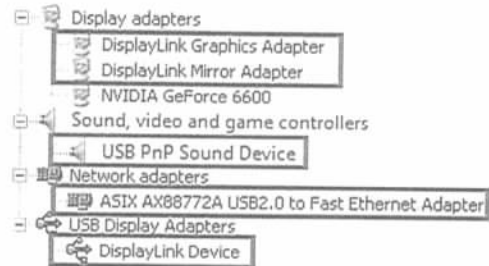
Display adapters
DisplayLink Graphics Adapter
DisplayLink Mirror Adapter
NVIDIA GeForce 6600
Sound, video and game controllers
USB PnP Sound Device
Network adapters
ASIX AX88772A USB2.0 to Fast Ethernet Adapter
USB Display Adapters
DisplayLink Device